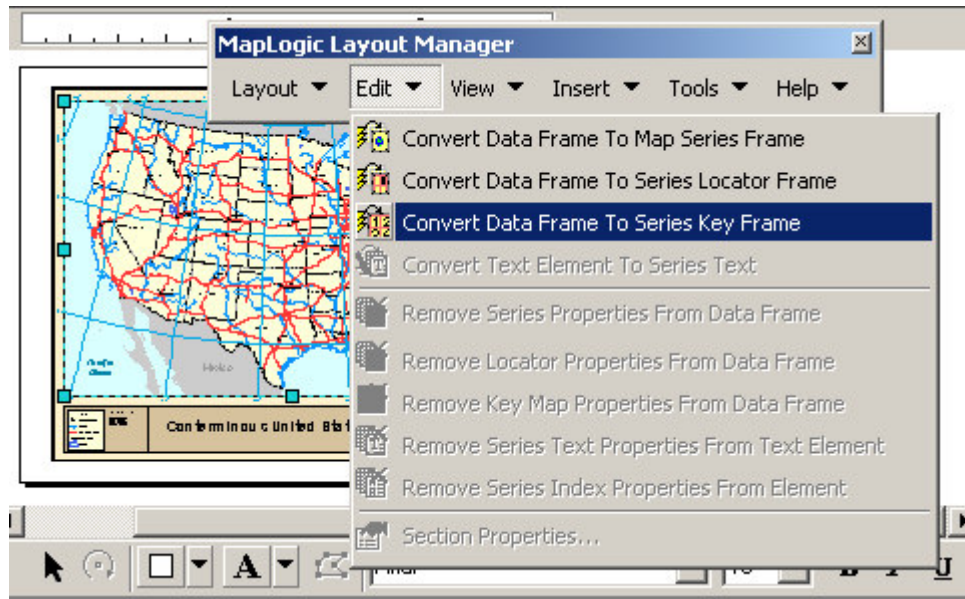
MapLogic Layout Manager

Layout ▼ Edit ▼ View ▼ Insert ▼ Tools ▼ Help ▼

Convert Data Frame To Map Series Frame
Convert Data Frame To Series Locator Frame
Convert Data Frame To Series Key Frame
Convert Text Element To Series Text
Remove Series Properties From Data Frame
Remove Locator Properties From Data Frame
Remove Key Map Properties From Data Frame
Remove Series Text Properties From Text Element
Remove Series Index Properties From Element
Section Properties...

Mexico

Conterminous United Stat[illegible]

A

B I U